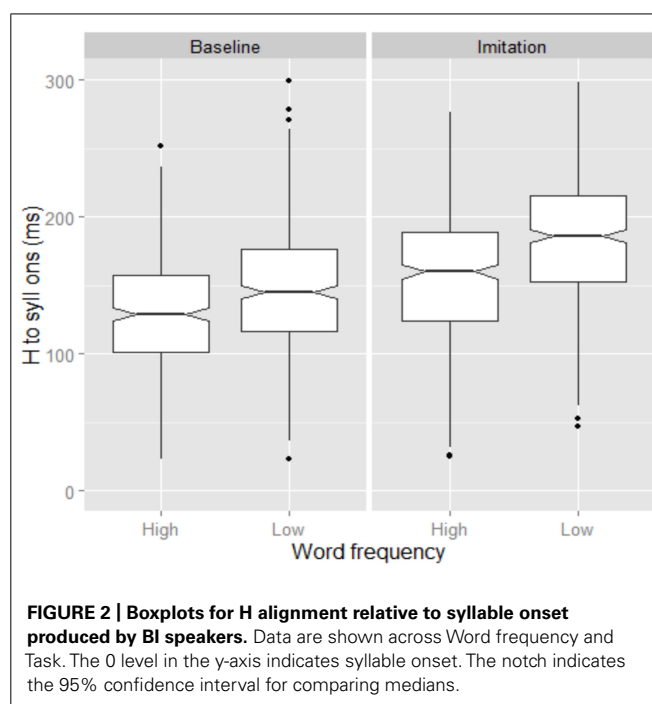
Baseline

Imitation

300

200

100

0

H to syll ons (ms)

High

Low

High

Low

Word frequency

**FIGURE 2 | Boxplots for H alignment relative to syllable onset produced by BI speakers.** Data are shown across Word frequency and Task. The 0 level in the y-axis indicates syllable onset. The notch indicates the 95% confidence interval for comparing medians.